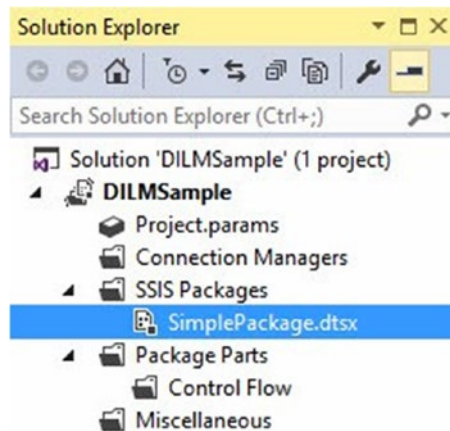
Solution Explorer

Search Solution Explorer (Ctrl+;)

Solution 'DILMSample' (1 project)
DILMSample
Project.params
Connection Managers
SSIS Packages
SimplePackage.dtsx
Package Parts
Control Flow
Miscellaneous